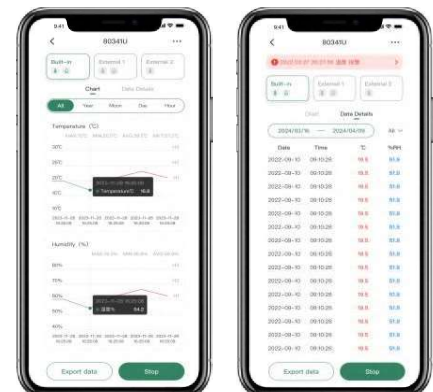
9:41

80341U

Built-in

External 1

External 2

Chart

Data Details

All

Year

Mon

Day

Hour

Temperature (°C)

30°C

20°C

10°C

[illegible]

Temperature

Humidity (%)

80%

70%

60%

50%

40%

Export data

Stop

9:41

80341U

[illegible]

Built-in

External 1

External 2

Chart

Data Details

2024/02/16 — 2024/04/09

| Date | Time | °C | %RH |
|---|---|---|---|
| 2022-09-10 | 09:10:26 | 18.5 | 51.6 |
| 2022-09-10 | 09:10:26 | 18.5 | 51.6 |
| 2022-09-10 | 09:10:26 | 18.5 | 51.6 |
| 2022-09-10 | 09:10:26 | 18.5 | 51.6 |
| 2022-09-10 | 09:10:26 | 18.5 | 51.6 |
| 2022-09-10 | 09:10:26 | 18.5 | 51.6 |
| 2022-09-10 | 09:10:26 | 18.5 | 51.6 |
| 2022-09-10 | 09:10:26 | 18.5 | 51.6 |
| 2022-09-10 | 09:10:26 | 18.5 | 51.6 |
| 2022-09-10 | 09:10:26 | 18.5 | 51.6 |
| 2022-09-10 | 09:10:26 | 18.5 | 51.6 |
| 2022-09-10 | 09:10:26 | 18.5 | 51.6 |
| 2022-09-10 | 09:10:26 | 18.5 | 51.6 |
| 2022-09-10 | 09:10:26 | 18.5 | 51.6 |
| 2022-09-10 | 09:10:26 | 18.5 | 51.6 |
| 2022-09-10 | 09:10:26 | 18.5 | 51.6 |

Export data

Stop